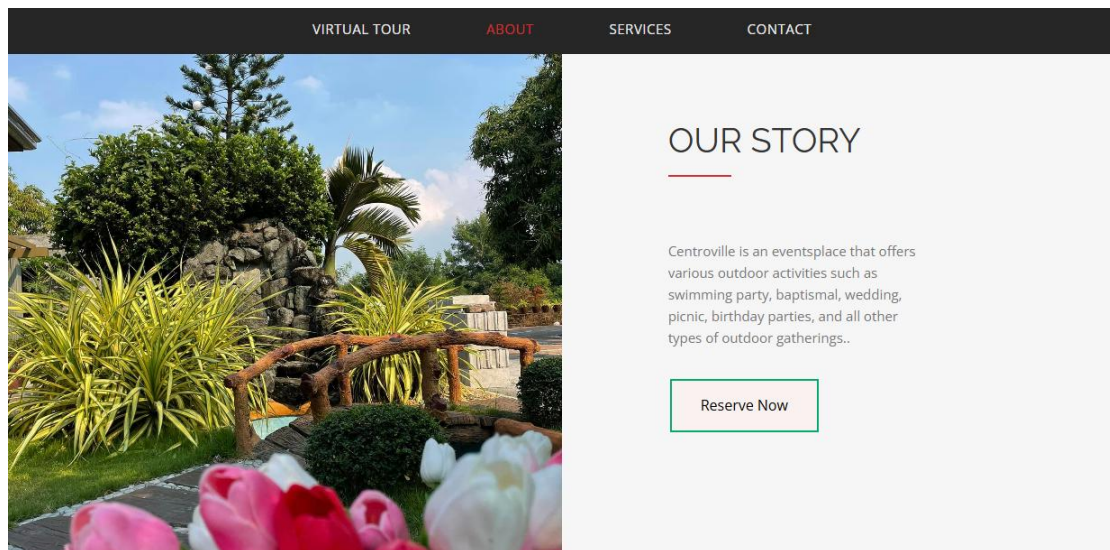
VIRTUAL TOUR ABOUT SERVICES CONTACT

OUR STORY

Centroville is an eventsplace that offers various outdoor activities such as swimming party, baptismal, wedding, picnic, birthday parties, and all other types of outdoor gatherings..

Reserve Now